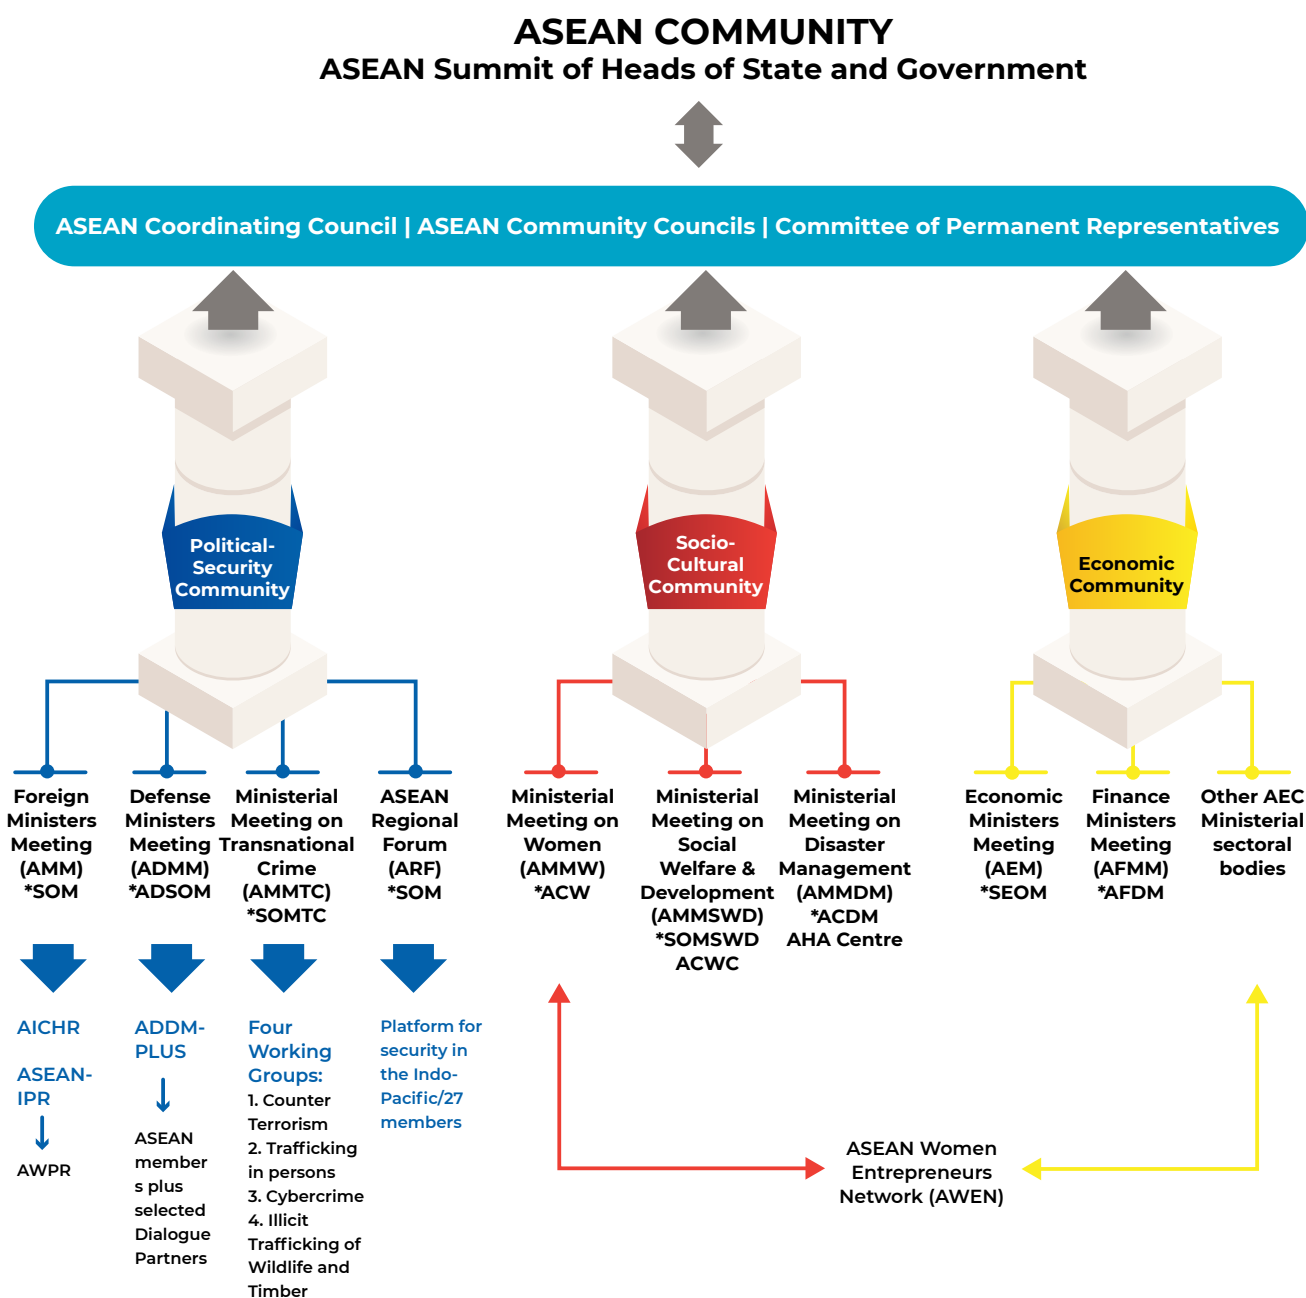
ASEAN COMMUNITY
ASEAN Summit of Heads of State and Government

ASEAN Coordinating Council | ASEAN Community Councils | Committee of Permanent Representatives

Political-Security Community

Socio-Cultural Community

Economic Community

Foreign Ministers Meeting (AMM) *SOM

Defense Ministers Meeting (ADMM) *ADSOM

Ministerial Meeting on Transnational Crime (AMMTC) *SOMTC

ASEAN Regional Forum (ARF) *SOM

Ministerial Meeting on Women (AMMW) *ACW

Ministerial Meeting on Social Welfare & Development (AMMSWD) *SOMSWD ACWC

Ministerial Meeting on Disaster Management (AMMDM) *ACDM AHA Centre

Economic Ministers Meeting (AEM) *SEOM

Finance Ministers Meeting (AFMM) *AFDM

Other AEC Ministerial sectoral bodies

AICHR

ASEAN-IPR

AWPR

ADDM-PLUS

ASEAN members plus selected Dialogue Partners

Four Working Groups:
1. Counter Terrorism
2. Trafficking in persons
3. Cybercrime
4. Illicit Trafficking of Wildlife and Timber

Platform for security in the Indo-Pacific/27 members

ASEAN Women Entrepreneurs Network (AWEN)